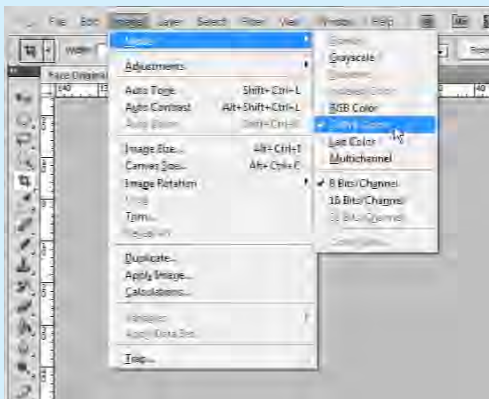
File Edit Image Layer Select Filter View Window Help

Width:

Mode
Adjustments
Auto Tone Shift+Ctrl+L
Auto Contrast Alt+Shift+Ctrl+L
Auto Color Shift+Ctrl+B
Image Size... Alt+Ctrl+I
Canvas Size... Alt+Ctrl+C
Image Rotation
Crop
Trim...
Reveal All
Duplicate...
Apply Image...
Calculations...
Variables
Apply Data Set...
Trap...

Bitmap
Grayscale
Duotone
Indexed Color
RGB Color
CMYK Color
Lab Color
Multichannel
8 Bits/Channel
16 Bits/Channel
32 Bits/Channel
Color Table...